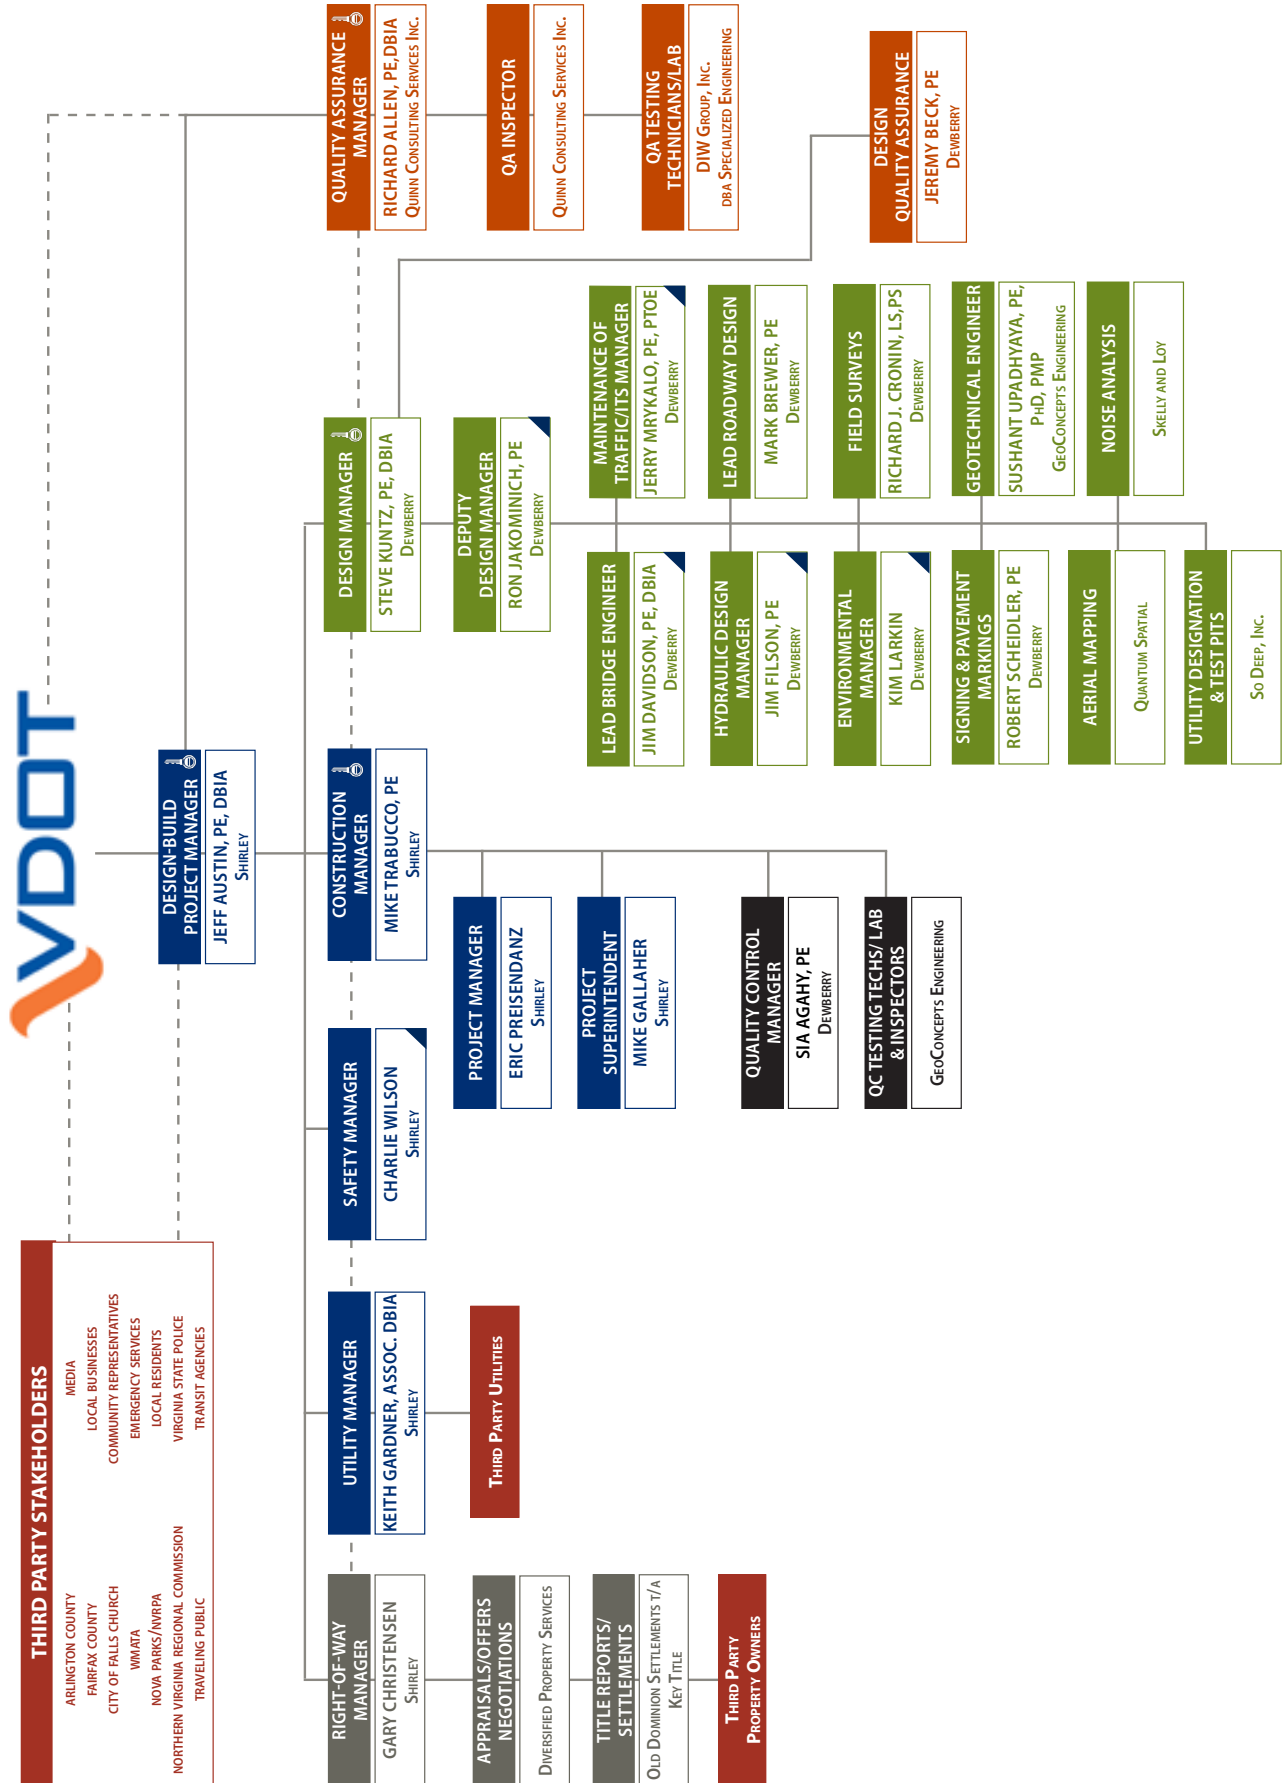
VDOT

THIRD PARTY STAKEHOLDERS

ARLINGTON COUNTY
FAIRFAX COUNTY
CITY OF FALLS CHURCH
WMATA
NOVA PARKS/NVRPA
NORTHERN VIRGINIA REGIONAL COMMISSION
TRAVELING PUBLIC
MEDIA
LOCAL BUSINESSES
COMMUNITY REPRESENTATIVES
EMERGENCY SERVICES
LOCAL RESIDENTS
VIRGINIA STATE POLICE
TRANSIT AGENCIES

DESIGN-BUILD PROJECT MANAGER
JEFF AUSTIN, PE, DBIA
Shirley

QUALITY ASSURANCE MANAGER
RICHARD ALLEN, PE, DBIA
Quinn Consulting Services Inc.

QA INSPECTOR
Quinn Consulting Services Inc.

QA TESTING TECHNICIANS/LAB
DIW Group, Inc.
dba Specialized Engineering

DESIGN QUALITY ASSURANCE
JEREMY BECK, PE
Dewberry

DESIGN MANAGER
STEVE KUNTZ, PE, DBIA
Dewberry

DEPUTY DESIGN MANAGER
RON JAKOMINICH, PE
Dewberry

MAINTENANCE OF TRAFFIC/ITS MANAGER
JERRY MRYKALO, PE, PTOE
Dewberry

LEAD ROADWAY DESIGN
MARK BREWER, PE
Dewberry

FIELD SURVEYS
RICHARD J. CRONIN, LS, PS
Dewberry

GEOTECHNICAL ENGINEER
SUSHANT UPADHYAYA, PE, PhD, PMP
GeoConcepts Engineering

NOISE ANALYSIS
Skelly and Loy

LEAD BRIDGE ENGINEER
JIM DAVIDSON, PE, DBIA
Dewberry

HYDRAULIC DESIGN MANAGER
JIM FILSON, PE
Dewberry

ENVIRONMENTAL MANAGER
KIM LARKIN
Dewberry

SIGNING & PAVEMENT MARKINGS
ROBERT SCHEIDLER, PE
Dewberry

AERIAL MAPPING
Quantum Spatial

UTILITY DESIGNATION & TEST PITS
So Deep, Inc.

CONSTRUCTION MANAGER
MIKE TRABUCCO, PE
Shirley

PROJECT MANAGER
ERIC PREISENDANZ
Shirley

PROJECT SUPERINTENDENT
MIKE GALLAHER
Shirley

QUALITY CONTROL MANAGER
SIA AGAHY, PE
Dewberry

QC TESTING TECHS/ LAB & INSPECTORS
GeoConcepts Engineering

SAFETY MANAGER
CHARLIE WILSON
Shirley

UTILITY MANAGER
KEITH GARDNER, ASSOC. DBIA
Shirley

Third Party Utilities

RIGHT-OF-WAY MANAGER
GARY CHRISTENSEN
Shirley

APPRAISALS/OFFERS NEGOTIATIONS
Diversified Property Services

TITLE REPORTS/ SETTLEMENTS
Old Dominion Settlements t/a Key Title

Third Party Property Owners